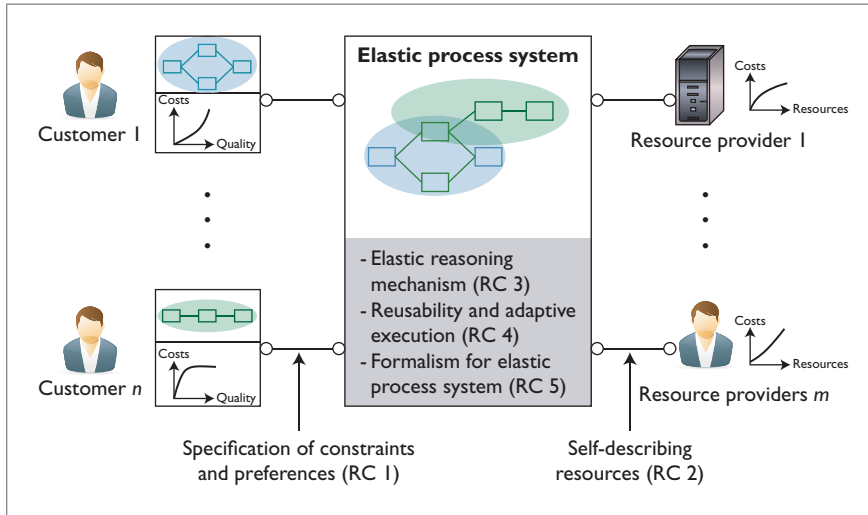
Costs

Quality

Customer 1

Costs

Quality

Customer *n*

Elastic process system

- Elastic reasoning mechanism (RC 3)
- Reusability and adaptive execution (RC 4)
- Formalism for elastic process system (RC 5)

Costs

Resources

Resource provider 1

Costs

Resources

Resource providers *m*

Specification of constraints and preferences (RC 1)

Self-describing resources (RC 2)